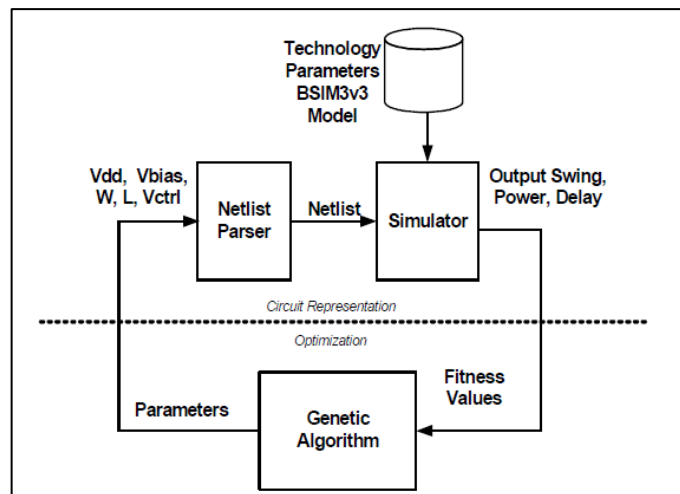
Technology Parameters BSIM3v3 Model

Vdd, Vbias, W, L, Vctrl

Netlist Parser

Netlist

Simulator

Output Swing, Power, Delay

Circuit Representation

Optimization

Fitness Values

Parameters

Genetic Algorithm